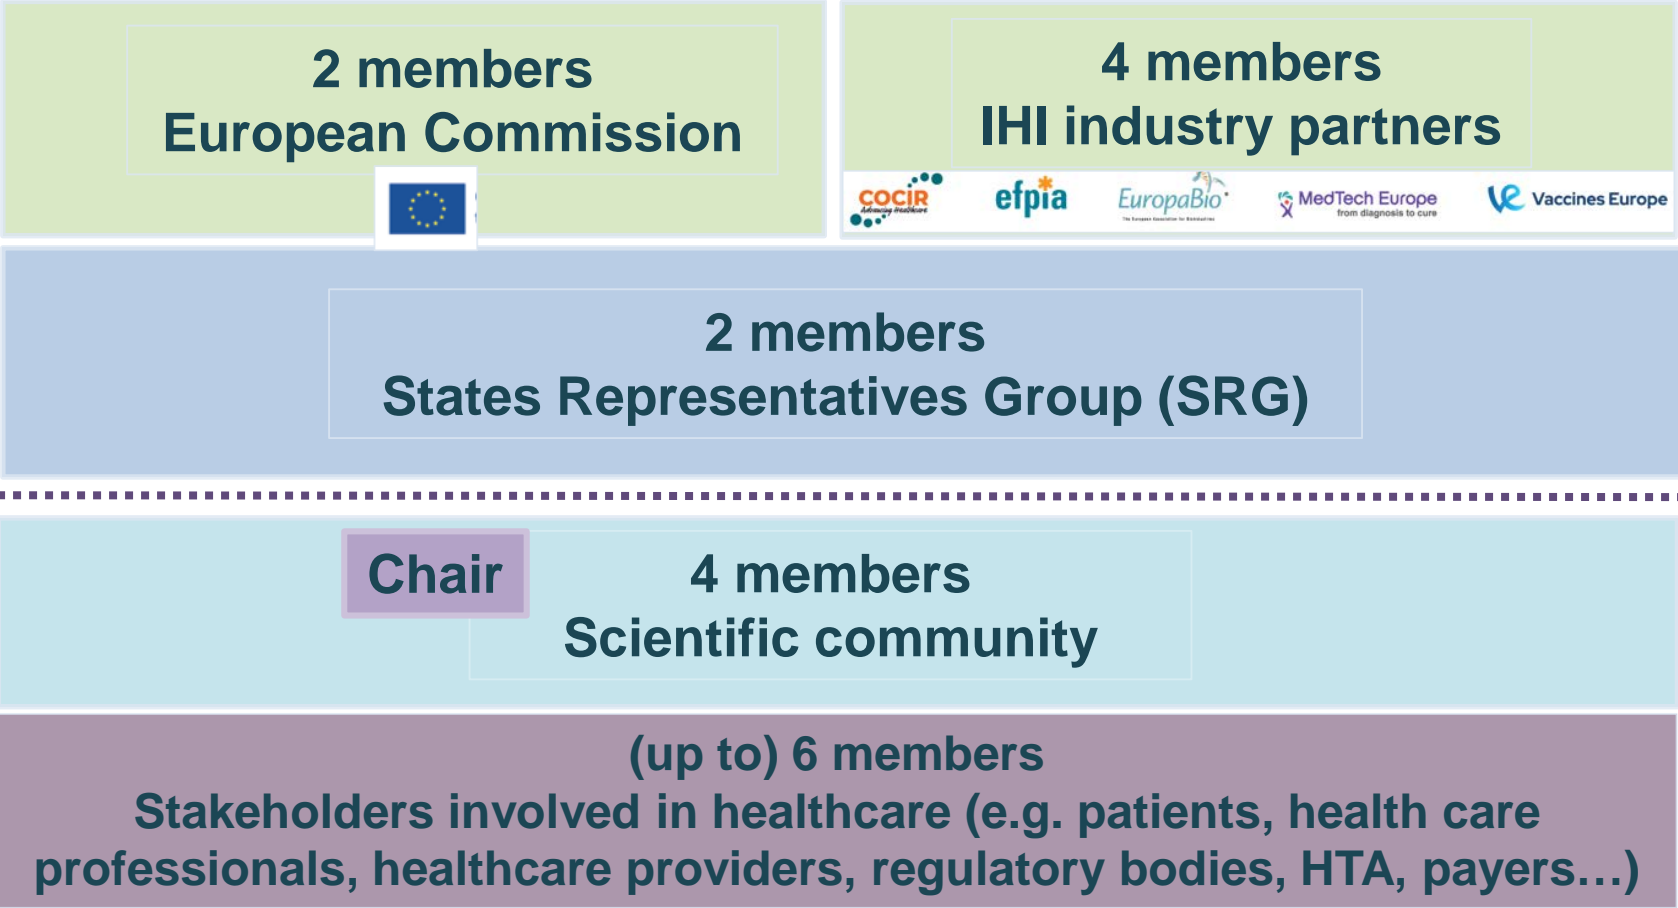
2 members
European Commission

4 members
IHI industry partners

COCIR efpia EuropaBio MedTech Europe from diagnosis to cure Vaccines Europe

2 members
States Representatives Group (SRG)

Chair

4 members
Scientific community

(up to) 6 members
Stakeholders involved in healthcare (e.g. patients, health care professionals, healthcare providers, regulatory bodies, HTA, payers…)